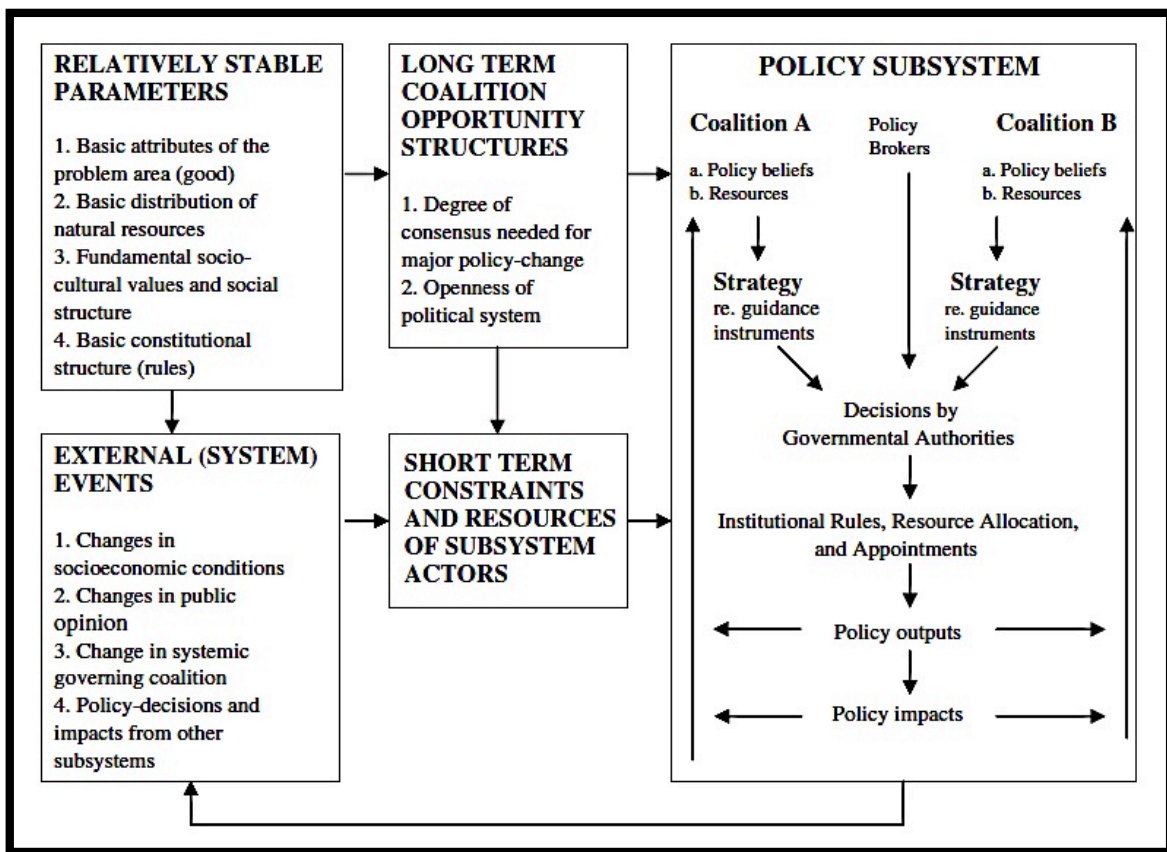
RELATIVELY STABLE PARAMETERS

1. Basic attributes of the problem area (good)
2. Basic distribution of natural resources
3. Fundamental socio-cultural values and social structure
4. Basic constitutional structure (rules)

LONG TERM COALITION OPPORTUNITY STRUCTURES

1. Degree of consensus needed for major policy-change
2. Openness of political system

POLICY SUBSYSTEM

Coalition A
a. Policy beliefs
b. Resources

Policy Brokers

Coalition B
a. Policy beliefs
b. Resources

Strategy
re. guidance instruments

Strategy
re. guidance instruments

Decisions by Governmental Authorities

Institutional Rules, Resource Allocation, and Appointments

Policy outputs

Policy impacts

EXTERNAL (SYSTEM) EVENTS

1. Changes in socioeconomic conditions
2. Changes in public opinion
3. Change in systemic governing coalition
4. Policy-decisions and impacts from other subsystems

SHORT TERM CONSTRAINTS AND RESOURCES OF SUBSYSTEM ACTORS